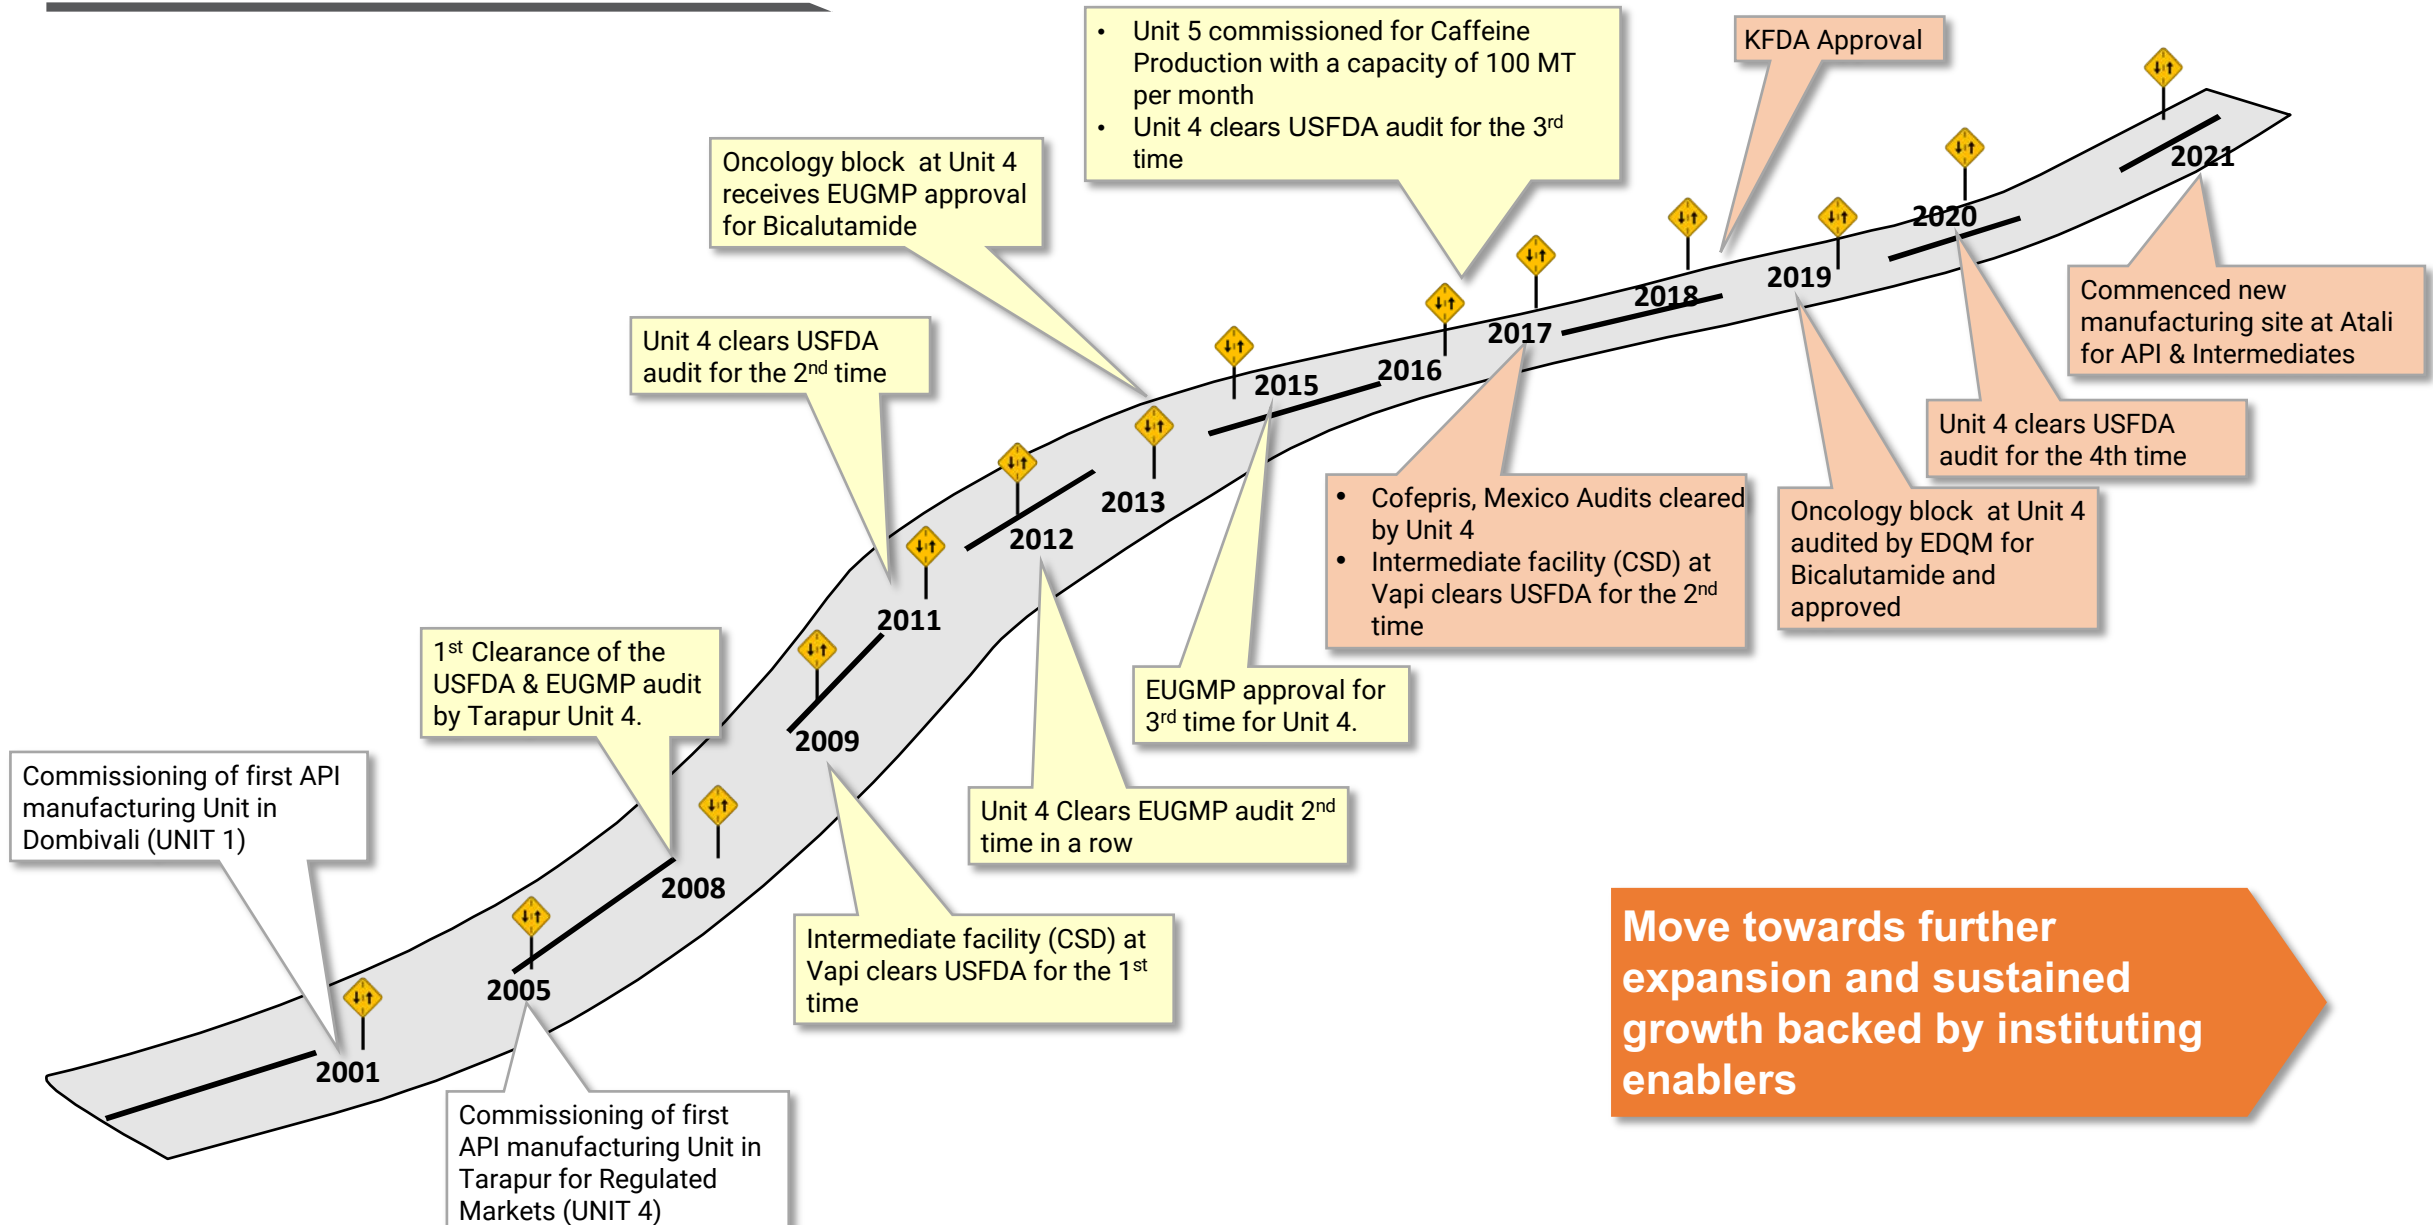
- Unit 5 commissioned for Caffeine Production with a capacity of 100 MT per month
- Unit 4 clears USFDA audit for the 3$^{rd}$ time

KFDA Approval

Oncology block at Unit 4 receives EUGMP approval for Bicalutamide

Unit 4 clears USFDA audit for the 2$^{nd}$ time

2021

2020

2019

2018

2017

2016

2015

2013

2012

2011

2009

2008

2005

2001

Commenced new manufacturing site at Atali for API & Intermediates

Unit 4 clears USFDA audit for the 4th time

- Cofepris, Mexico Audits cleared by Unit 4
- Intermediate facility (CSD) at Vapi clears USFDA for the 2$^{nd}$ time

Oncology block at Unit 4 audited by EDQM for Bicalutamide and approved

EUGMP approval for 3$^{rd}$ time for Unit 4.

1$^{st}$ Clearance of the USFDA & EUGMP audit by Tarapur Unit 4.

Unit 4 Clears EUGMP audit 2$^{nd}$ time in a row

Commissioning of first API manufacturing Unit in Dombivali (UNIT 1)

Intermediate facility (CSD) at Vapi clears USFDA for the 1$^{st}$ time

Move towards further expansion and sustained growth backed by instituting enablers

Commissioning of first API manufacturing Unit in Tarapur for Regulated Markets (UNIT 4)